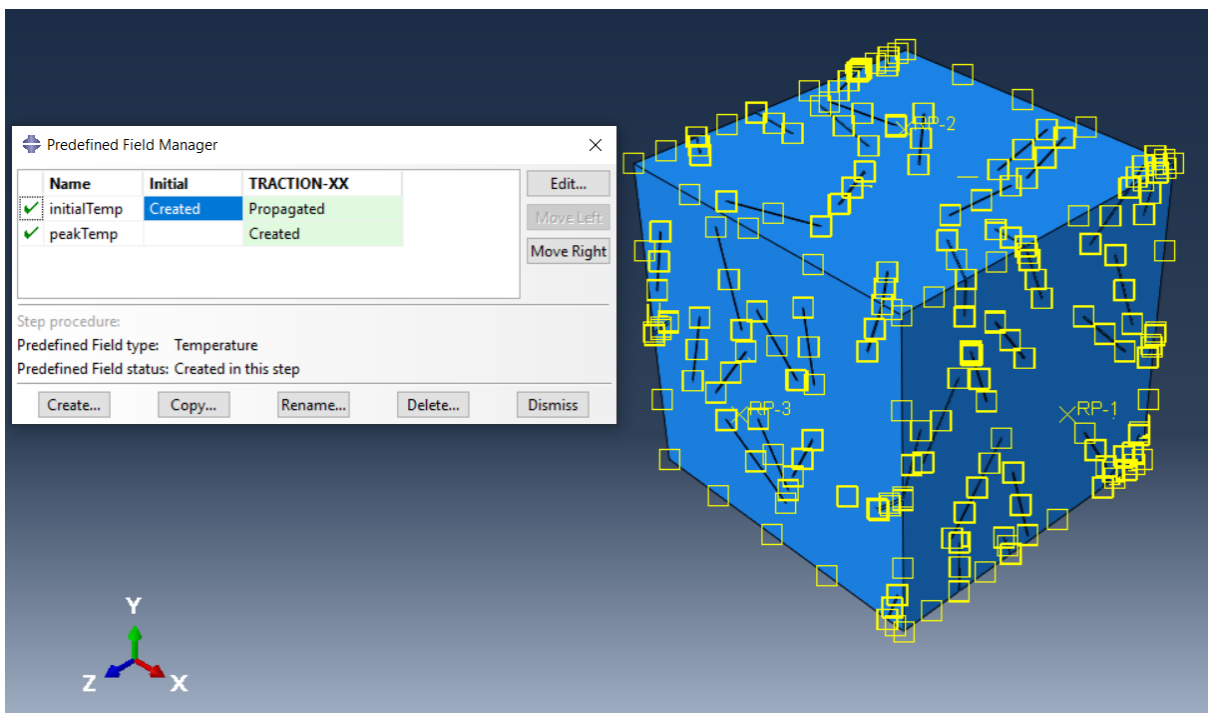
Predefined Field Manager

|  | Name | Initial | TRACTION-XX |
|---|---|---|---|
| ✔ | initialTemp | Created | Propagated |
| ✔ | peakTemp |  | Created |

Edit...
Move Left
Move Right

Step procedure:
Predefined Field type: Temperature
Predefined Field status: Created in this step

Create... Copy... Rename... Delete... Dismiss

RP-2
RP-3
RP-1

Y
Z
X